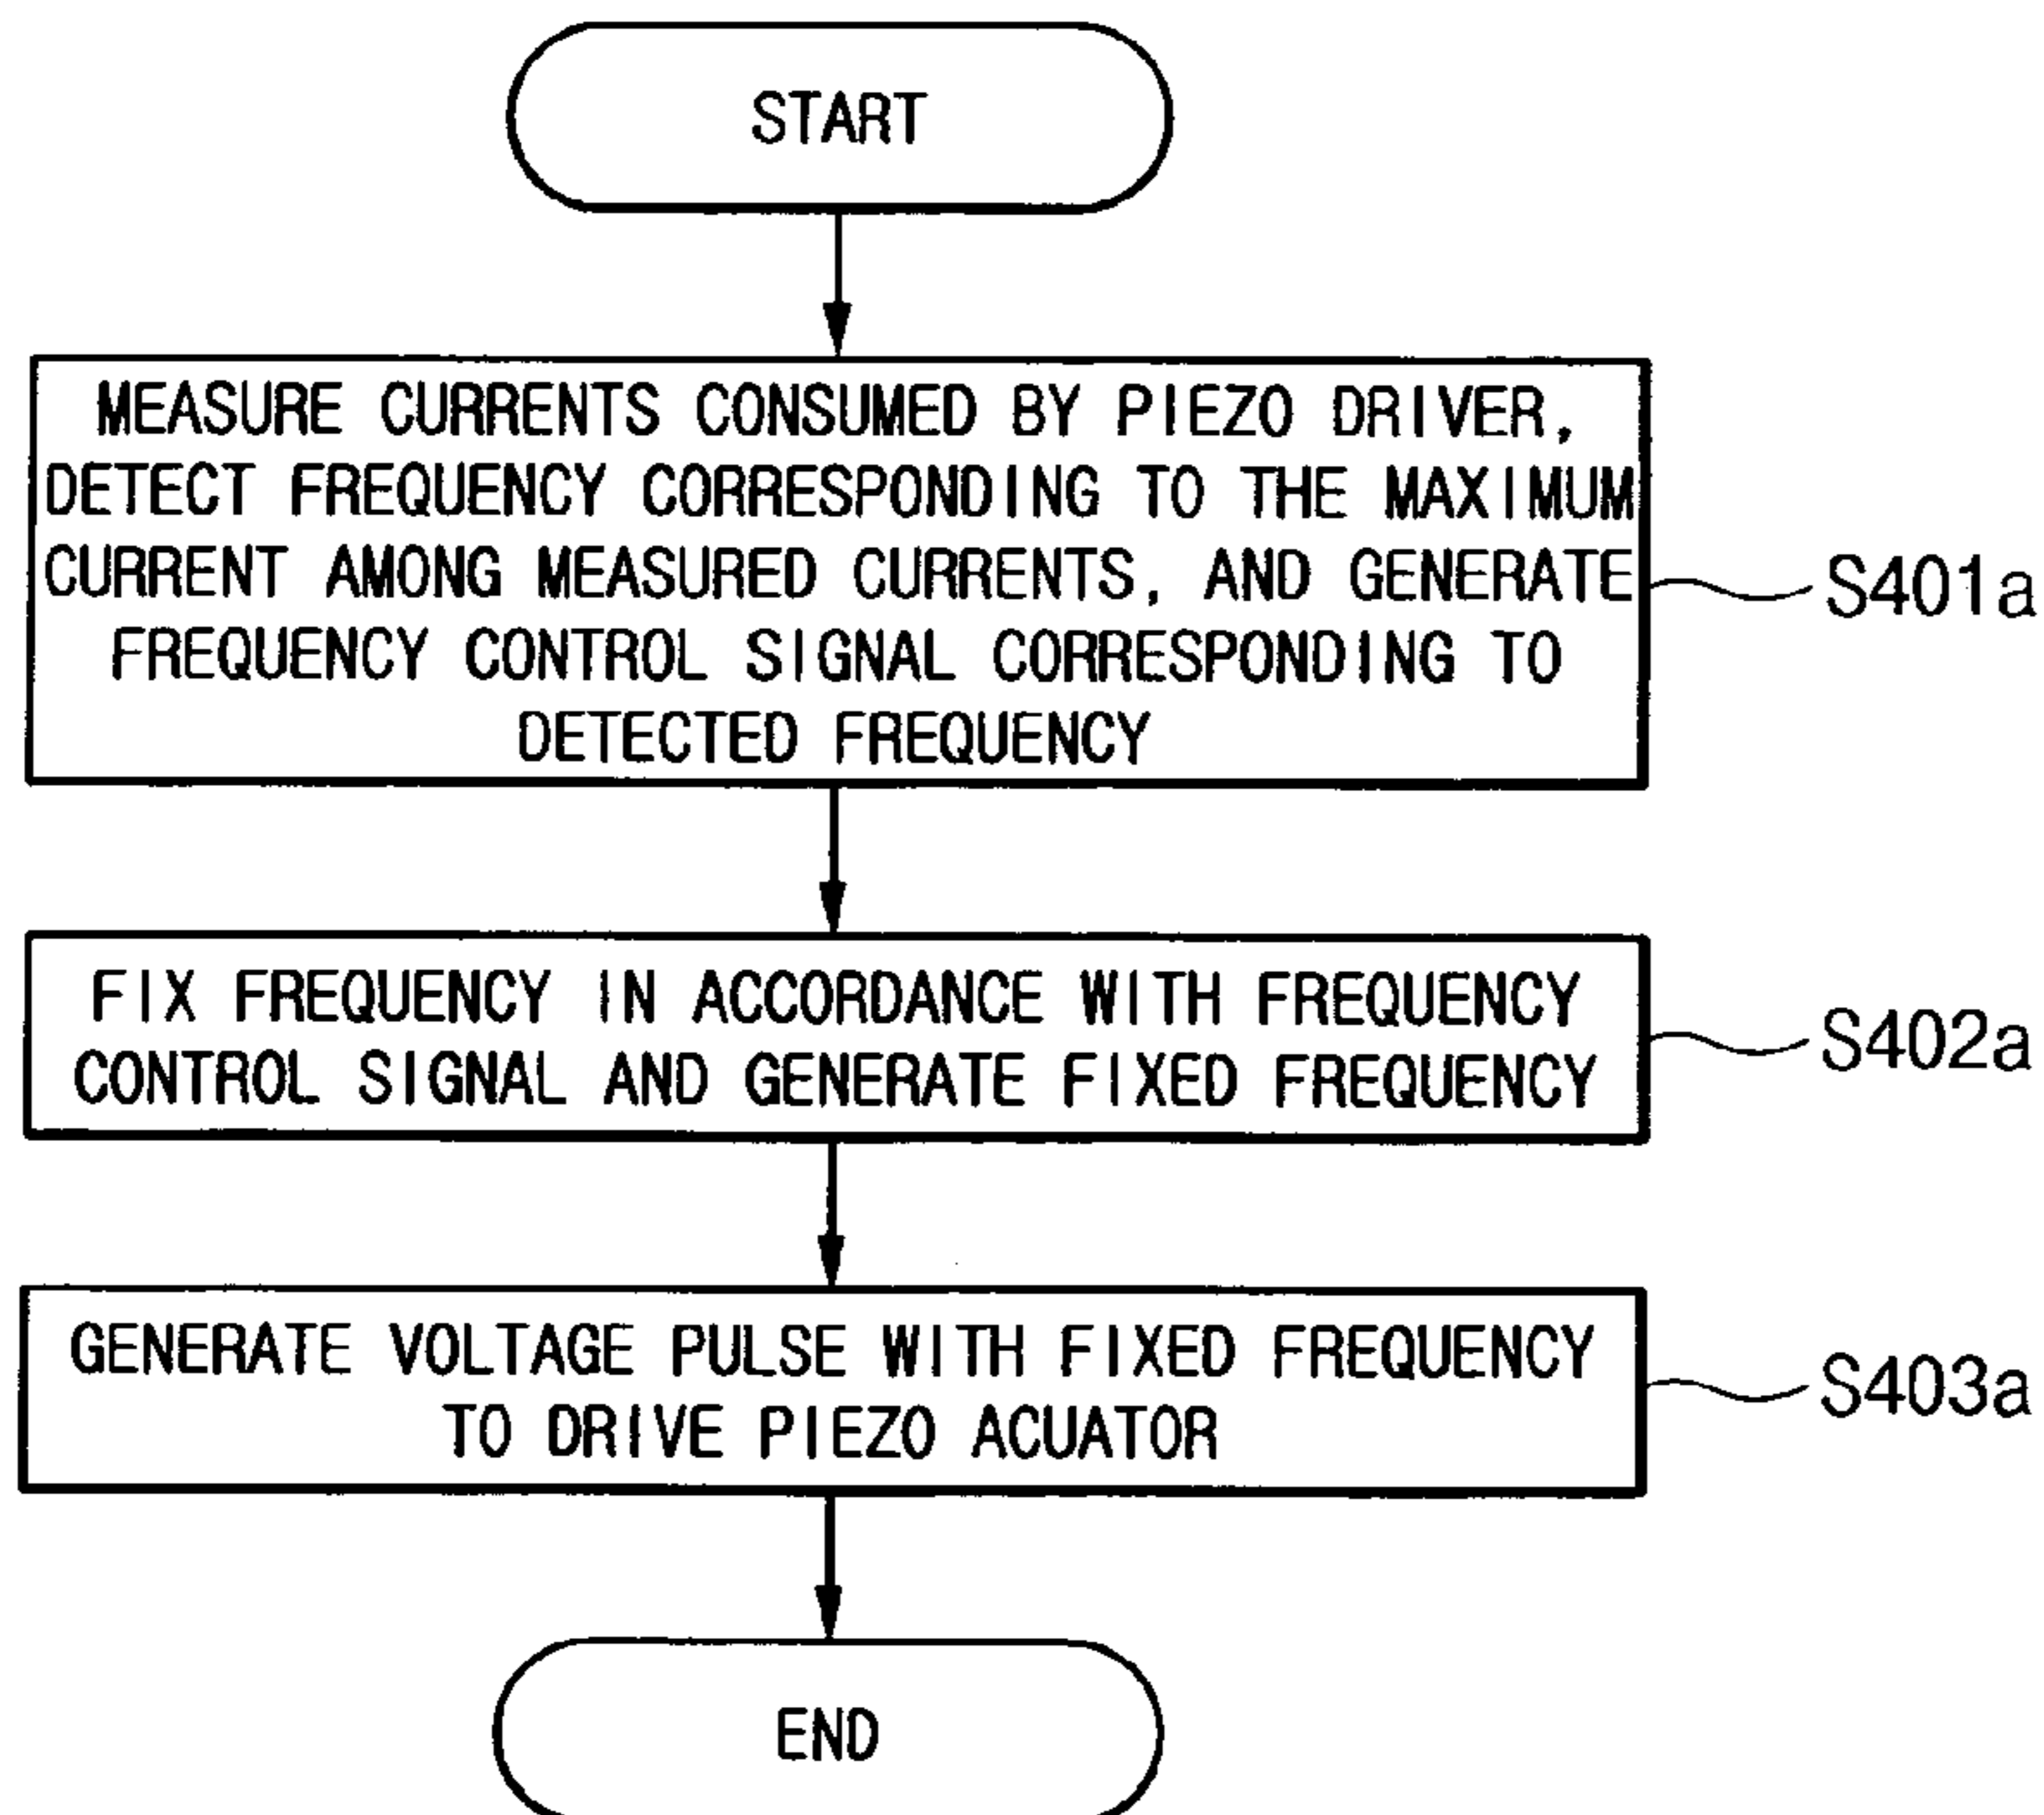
START

MEASURE CURRENTS CONSUMED BY PIEZO DRIVER, DETECT FREQUENCY CORRESPONDING TO THE MAXIMUM CURRENT AMONG MEASURED CURRENTS, AND GENERATE FREQUENCY CONTROL SIGNAL CORRESPONDING TO DETECTED FREQUENCY

S401a

FIX FREQUENCY IN ACCORDANCE WITH FREQUENCY CONTROL SIGNAL AND GENERATE FIXED FREQUENCY

S402a

GENERATE VOLTAGE PULSE WITH FIXED FREQUENCY TO DRIVE PIEZO ACUATOR

S403a

END